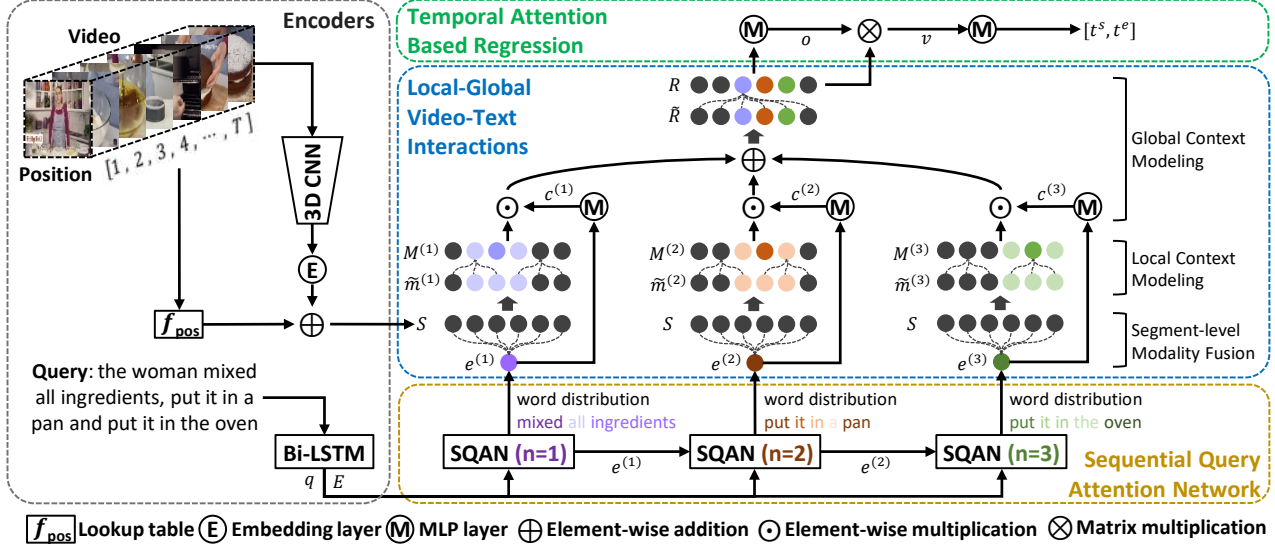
Encoders

Video

Position

$[1, 2, 3, 4, \cdots, T]$

3D CNN

E

$f_{pos}$

$\oplus$

Query: the woman mixed all ingredients, put it in a pan and put it in the oven

Bi-LSTM

$q$ $E$

Temporal Attention Based Regression

M $o$ $\otimes$ $v$ M $[t^s, t^e]$

Local-Global Video-Text Interactions

$R$

$\tilde{R}$

$\oplus$

Global Context Modeling

$c^{(1)}$ M $c^{(2)}$ M $c^{(3)}$ M

$\odot$ $\odot$ $\odot$

$M^{(1)}$ $M^{(2)}$ $M^{(3)}$

$\widetilde{m}^{(1)}$ $\widetilde{m}^{(2)}$ $\widetilde{m}^{(3)}$

Local Context Modeling

$S$ $S$ $S$

Segment-level Modality Fusion

$e^{(1)}$ $e^{(2)}$ $e^{(3)}$

word distribution
mixed all ingredients

word distribution
put it in a pan

word distribution
put it in the oven

SQAN (n=1) $e^{(1)}$ SQAN (n=2) $e^{(2)}$ SQAN (n=3)

Sequential Query Attention Network

$f_{pos}$ Lookup table E Embedding layer M MLP layer $\oplus$ Element-wise addition $\odot$ Element-wise multiplication $\otimes$ Matrix multiplication